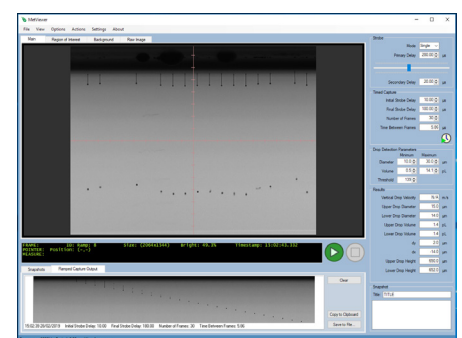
JetXpert

File View Options Actions Settings About

Main Region of Interest Background Raw Image

FRAME: 10; Ramp: 0 Size: (2064x1544) Bright: 49.3% Timestamp: 15:02:45.332
POINTER: Position: (-,-)
MEASURE:

Snapshots Ramped Capture Output

Clear

15:02:39 20/02/2019 Initial Strobe Delay: 10.00 Final Strobe Delay: 100.00 Number of Frames: 30 Time Between Frames: 5.00

Copy to Clipboard

Save to File...

Strobe
Mode Single
Primary Delay 200.00 µs
Secondary Delay 20.00 µs

Timed Capture
Initial Strobe Delay 10.00 µs
Final Strobe Delay 100.00 µs
Number of Frames 30
Time Between Frames 5.00 µs

Drop Detection Parameters
Minimum Maximum
Diameter 10.0 30.0 µm
Volume 0.5 14.1 pL
Threshold 135

Results
Vertical Drop Velocity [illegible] m/s
Upper Drop Diameter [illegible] µm
Lower Drop Diameter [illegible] µm
Upper Drop Volume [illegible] pL
Lower Drop Volume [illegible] pL
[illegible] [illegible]
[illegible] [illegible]
Upper Drop Height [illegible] µm
Lower Drop Height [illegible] µm

Snapshot
Title TITLE